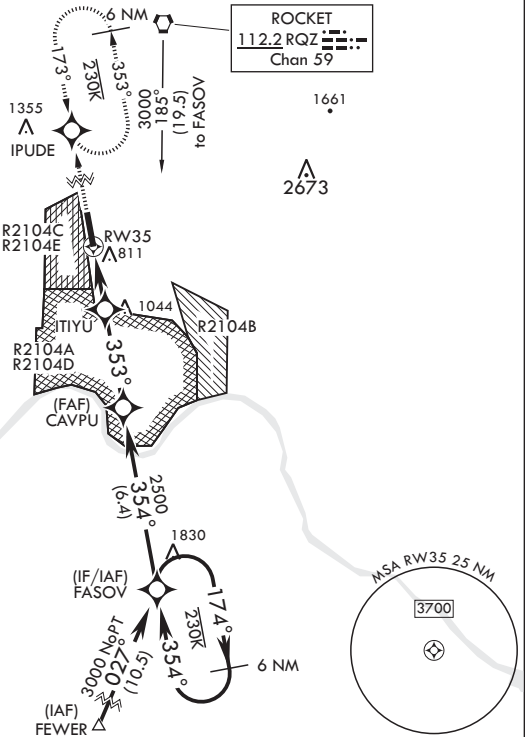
6 NM
ROCKET
112.2 RQZ
Chan 59
173°
230K
353°
3000
185°
(19.5)
to FASOV
1355
IPUDE
1661
2673
R2104C
R2104E
RW35
811
1044
ITIYU
R2104B
R2104A
R2104D
353°
(FAF)
CAVPU
2500
354°
(6.4)
1830
(IF/IAF)
FASOV
174°
230K
354°
3000 NoPT
027°
(10.5)
6 NM
(IAF)
FEWER
MSA RW35 25 NM
3700